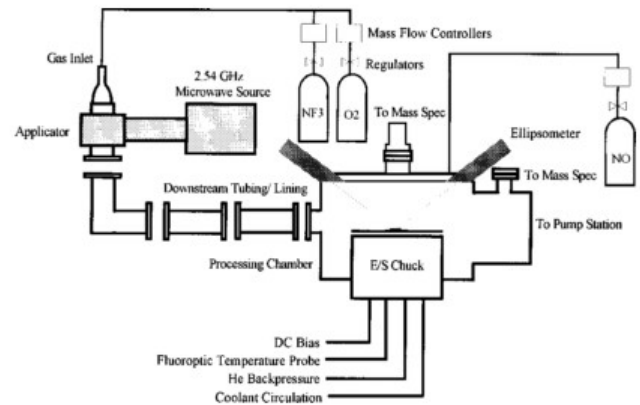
Mass Flow Controllers

Regulators

Gas Inlet

2.54 GHz Microwave Source

NF3

O2

NO

Applicator

To Mass Spec

Ellipsometer

To Mass Spec

Downstream Tubing/ Lining

To Pump Station

Processing Chamber

E/S Chuck

DC Bias

Fluoroptic Temperature Probe

He Backpressure

Coolant Circulation